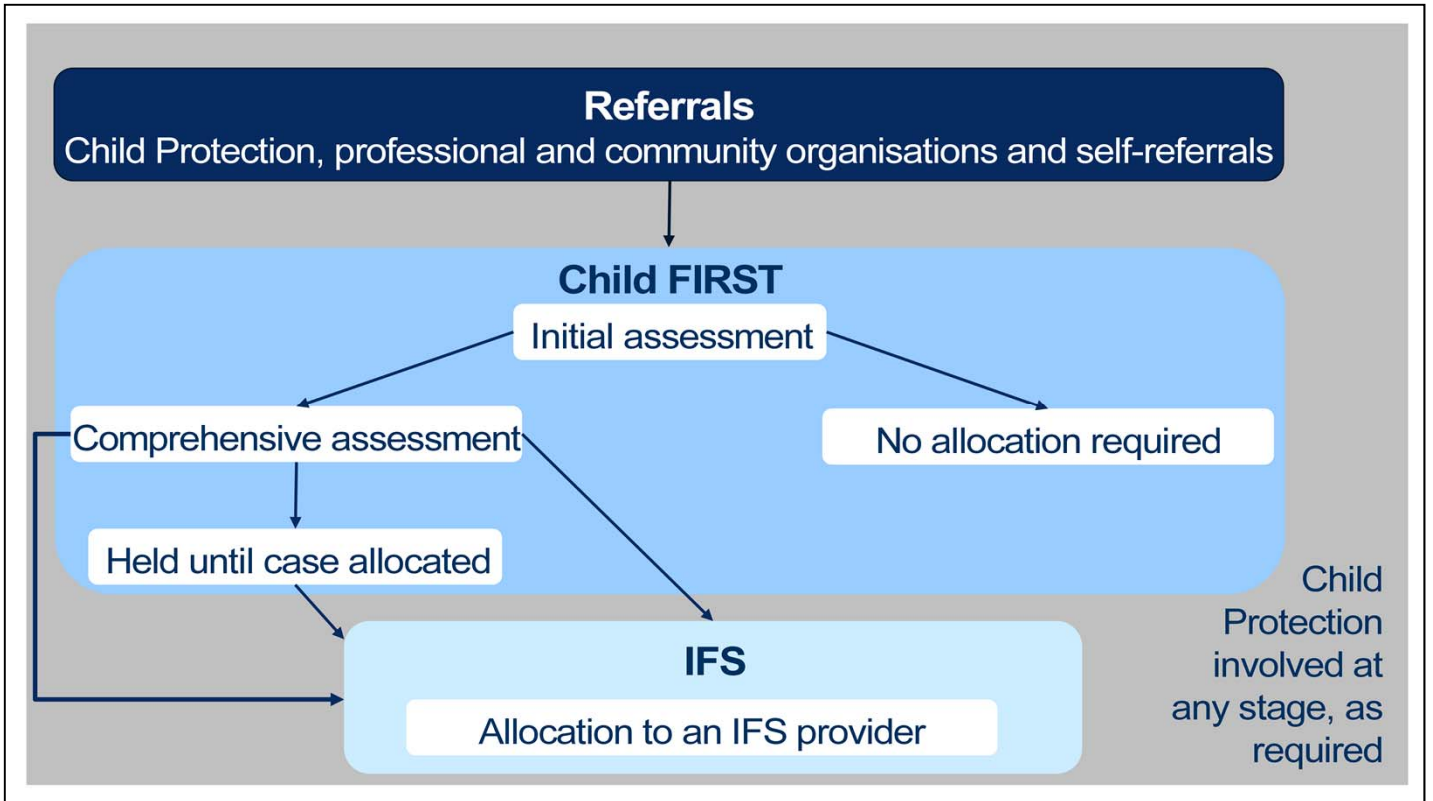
Referrals
Child Protection, professional and community organisations and self-referrals

Child FIRST

Initial assessment

Comprehensive assessment

No allocation required

Held until case allocated

IFS

Allocation to an IFS provider

Child Protection involved at any stage, as required